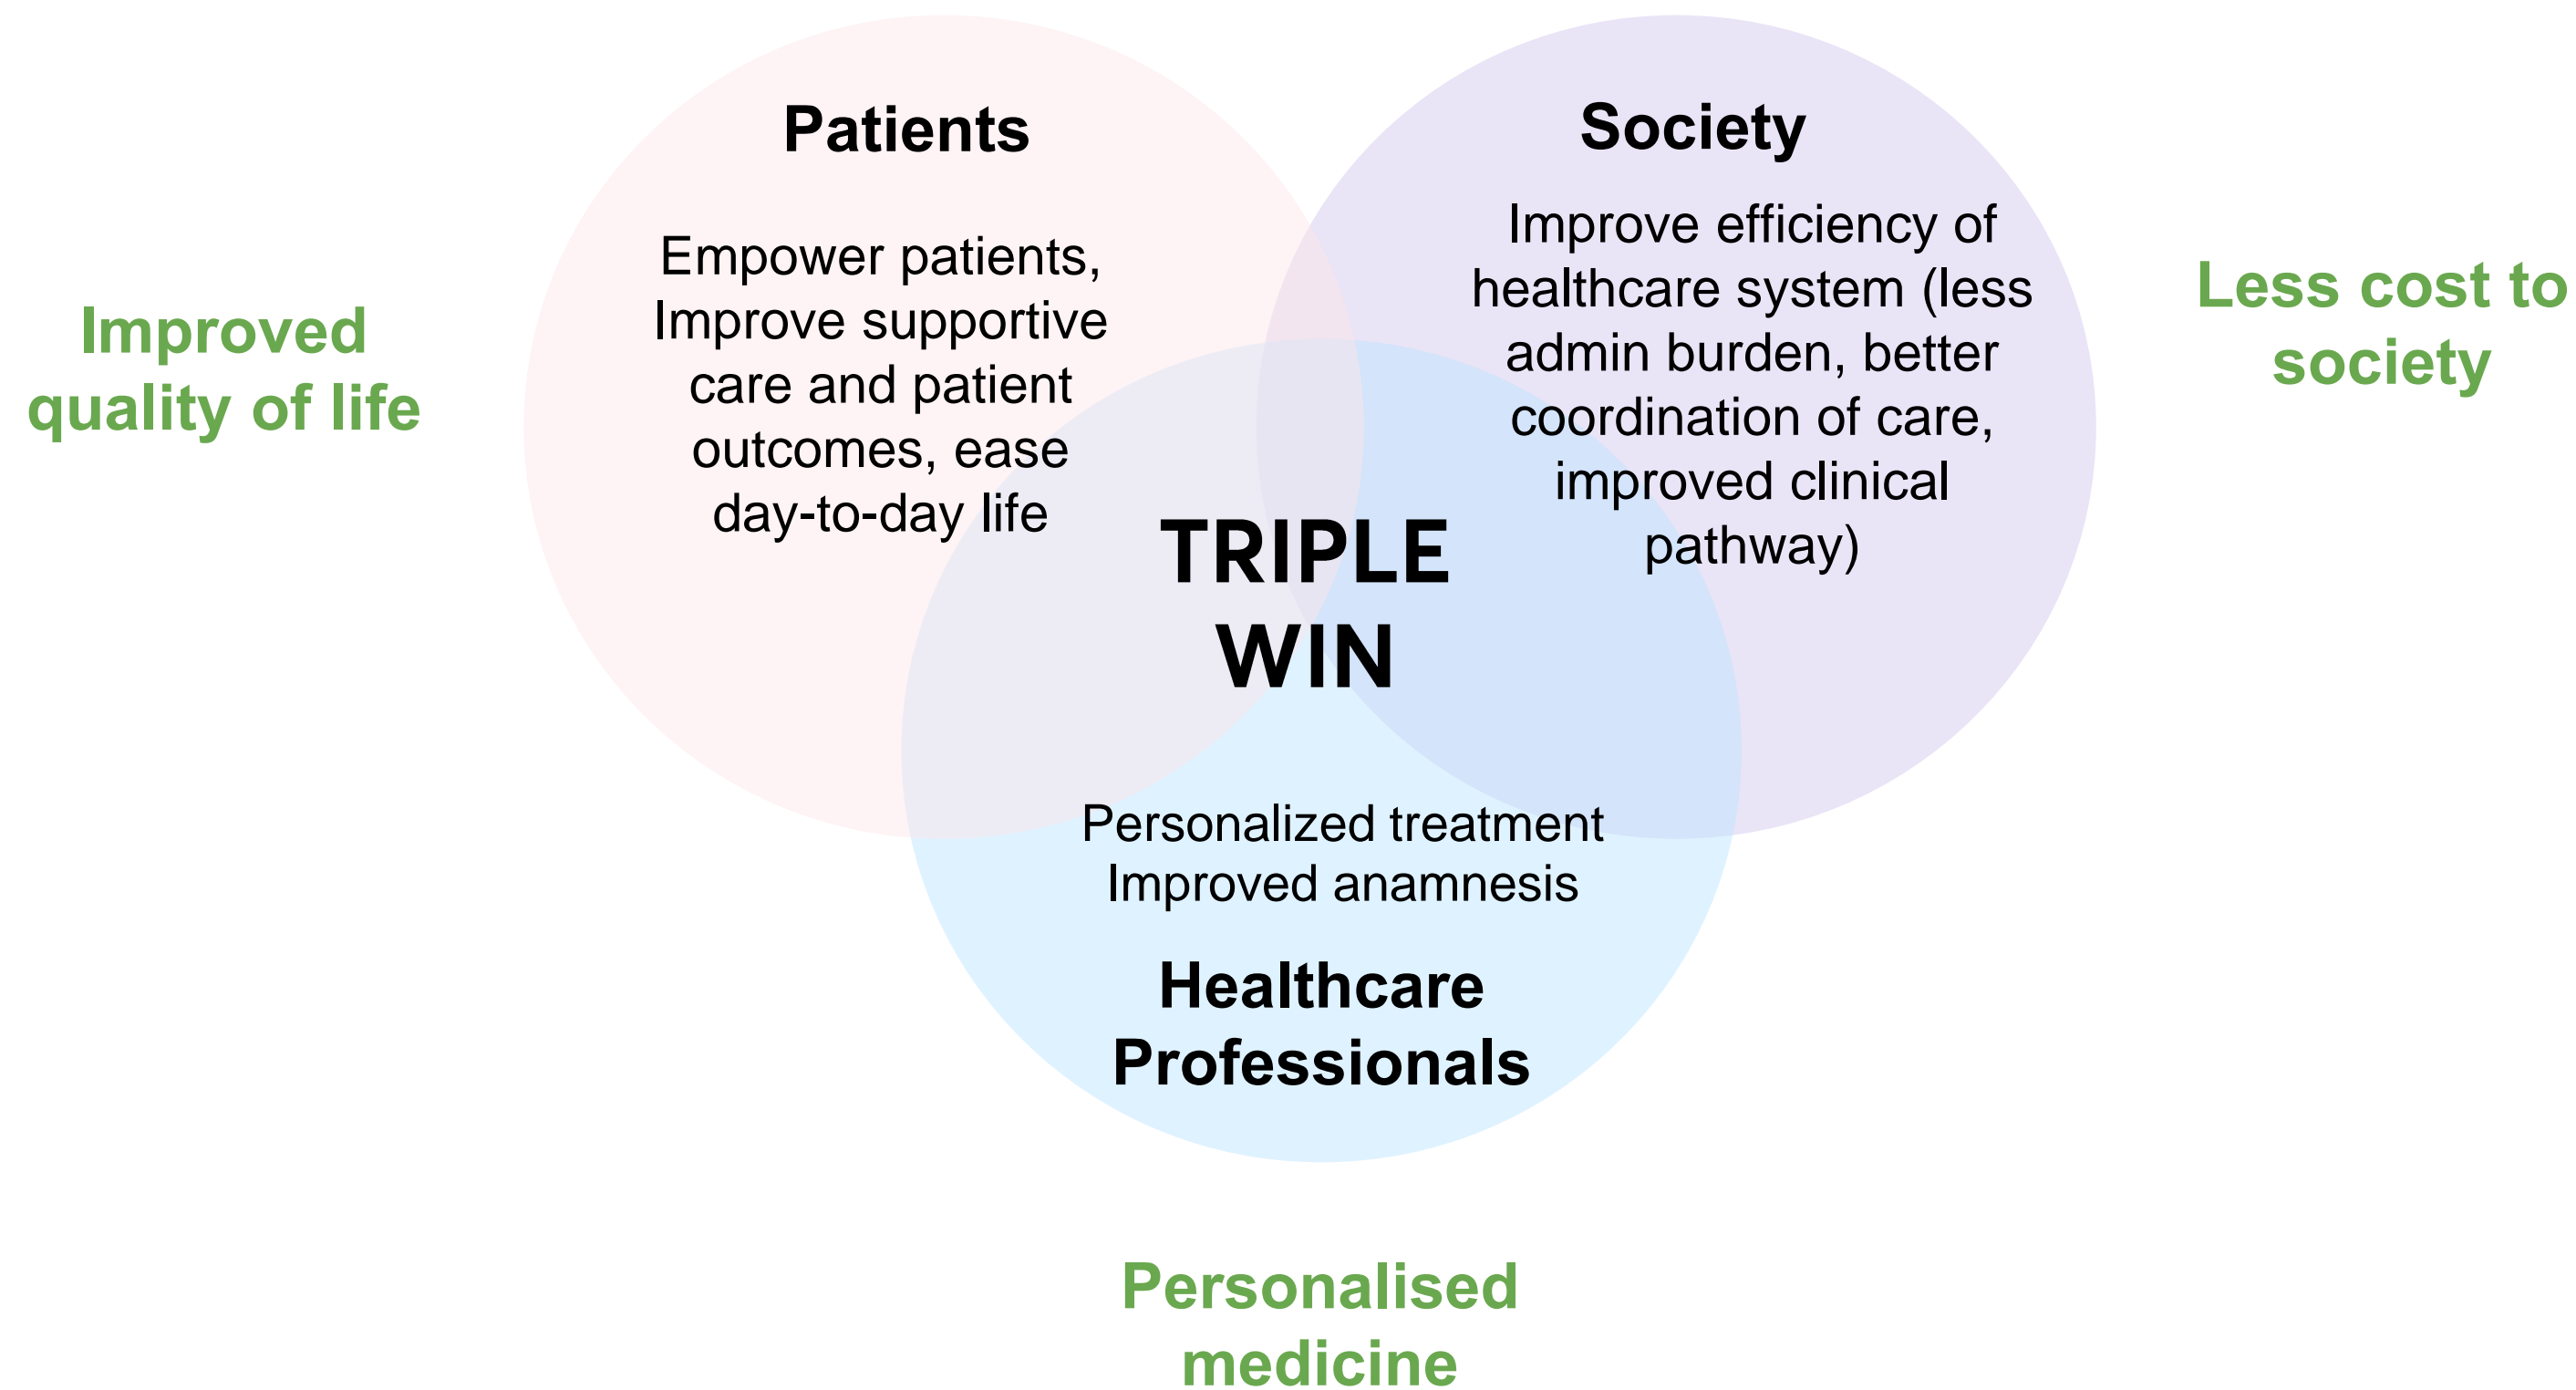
Patients

Society

Improved quality of life

Empower patients, Improve supportive care and patient outcomes, ease day-to-day life

Improve efficiency of healthcare system (less admin burden, better coordination of care, improved clinical pathway)

Less cost to society

TRIPLE WIN

Personalized treatment
Improved anamnesis

Healthcare Professionals

Personalised medicine